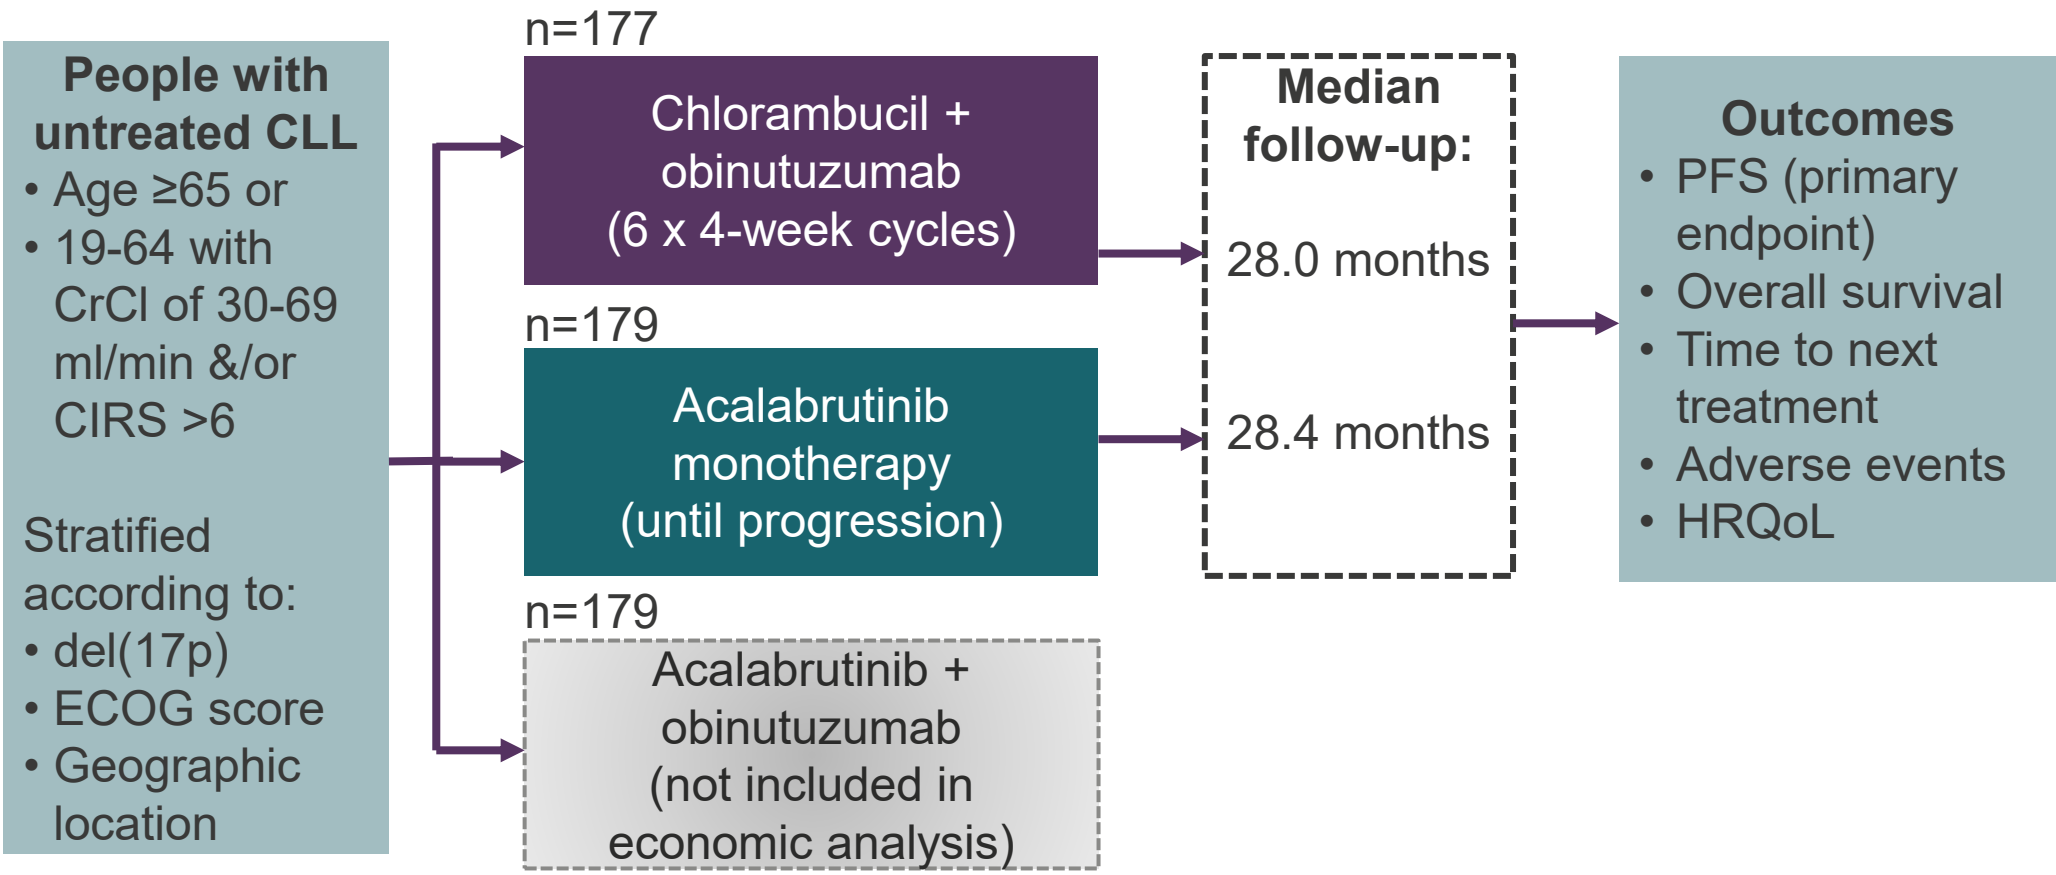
People with untreated CLL
• Age ≥65 or
• 19-64 with CrCl of 30-69 ml/min &/or CIRS >6

Stratified according to:
• del(17p)
• ECOG score
• Geographic location

n=177
Chlorambucil + obinutuzumab (6 x 4-week cycles)

n=179
Acalabrutinib monotherapy (until progression)

n=179
Acalabrutinib + obinutuzumab (not included in economic analysis)

Median follow-up:
28.0 months
28.4 months

Outcomes
• PFS (primary endpoint)
• Overall survival
• Time to next treatment
• Adverse events
• HRQoL